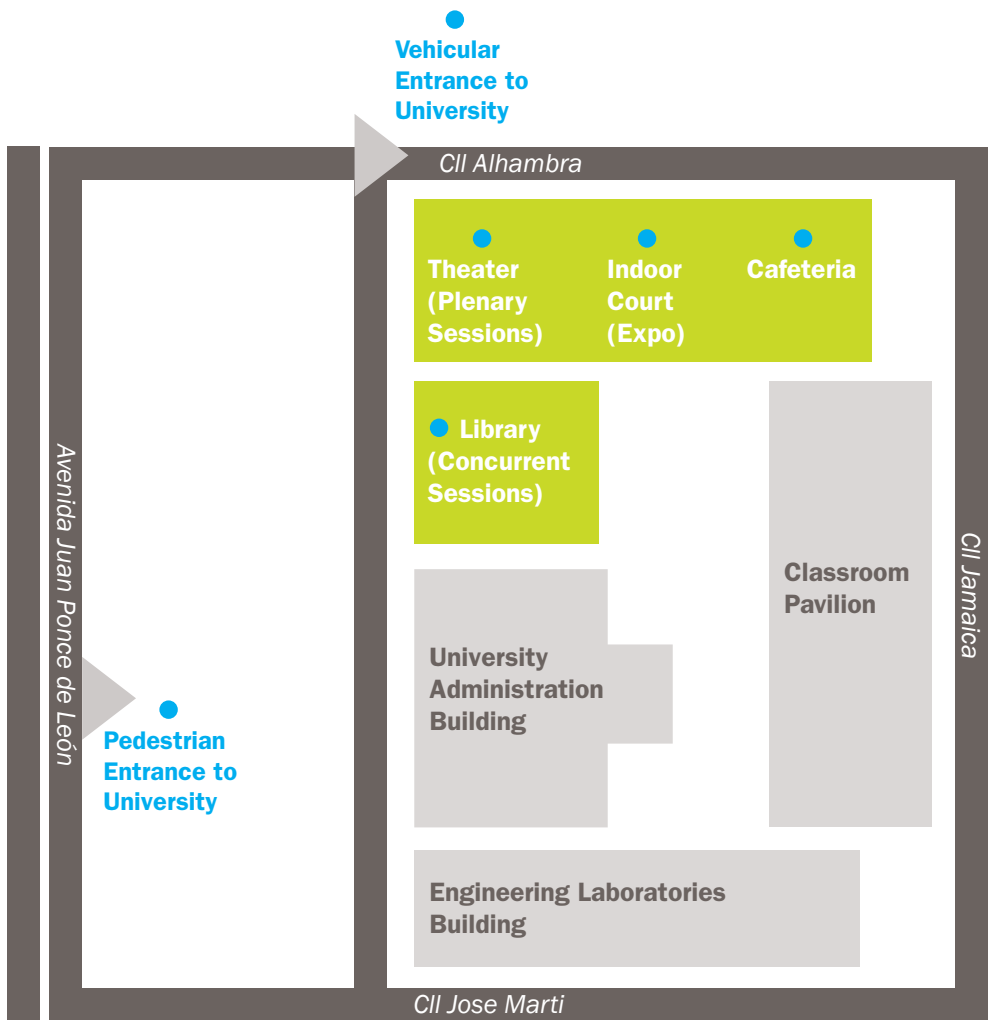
Vehicular Entrance to University

Cll Alhambra

Theater (Plenary Sessions)

Indoor Court (Expo)

Cafeteria

Library (Concurrent Sessions)

Avenida Juan Ponce de León

Cll Jamaica

Classroom Pavilion

University Administration Building

Pedestrian Entrance to University

Engineering Laboratories Building

Cll Jose Marti